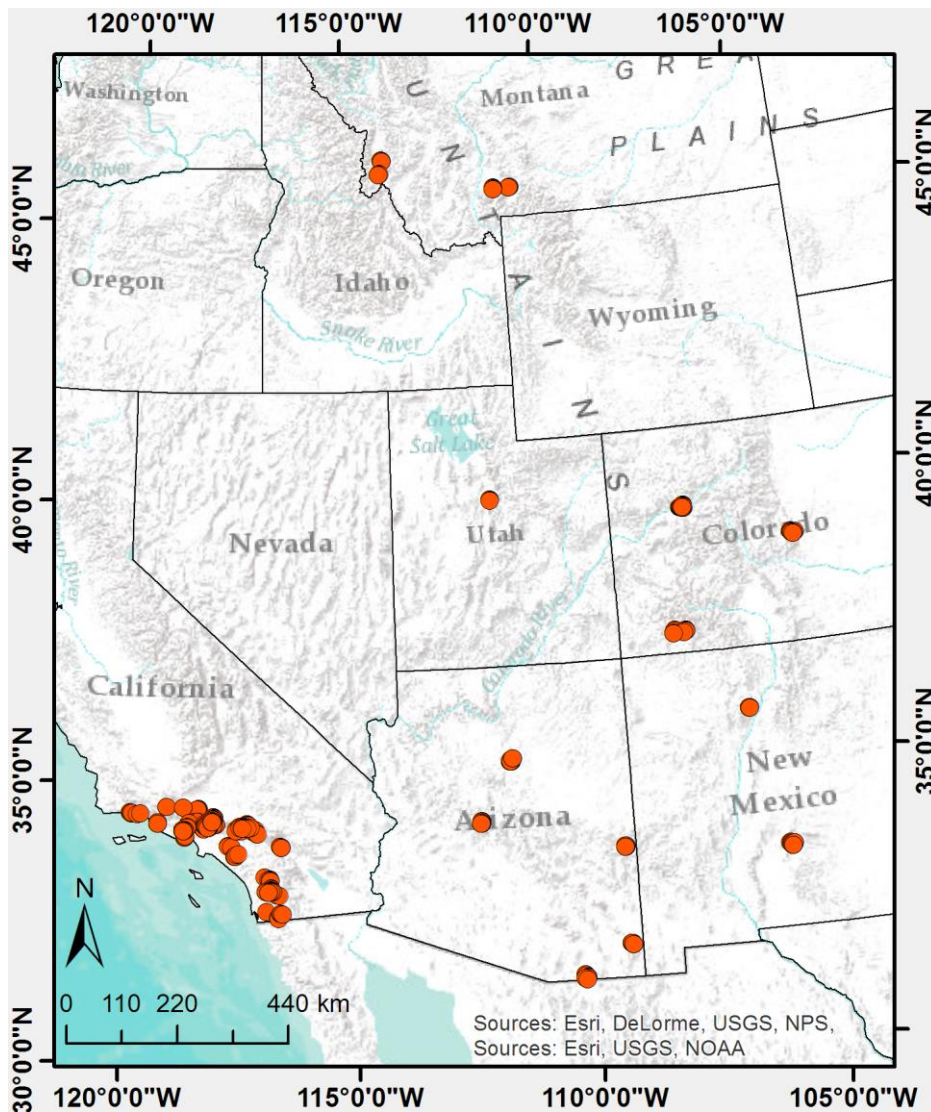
120°0'0"W 115°0'0"W 110°0'0"W 105°0'0"W

45°0'0"N
40°0'0"N
35°0'0"N
30°0'0"N

45°0'0"N
40°0'0"N
35°0'0"N

Washington
Montana
G R E A
P L A I N S
U N I A I N S
Oregon
Idaho
Snake River
Wyoming
Great Salt Lake
Nevada
Utah
Colorado
Colorado River
California
Arizona
New Mexico

N
0 110 220 440 km

Sources: Esri, DeLorme, USGS, NPS,
Sources: Esri, USGS, NOAA

120°0'0"W 115°0'0"W 110°0'0"W 105°0'0"W